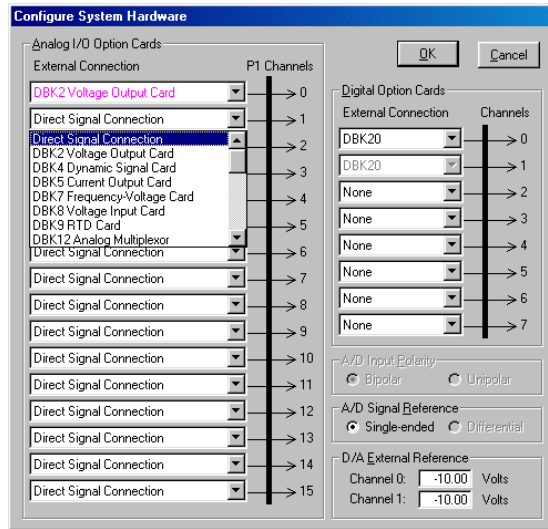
Configure System Hardware

Analog I/O Option Cards

External Connection

P1 Channels

DBK2 Voltage Output Card → 0

Direct Signal Connection → 1

Direct Signal Connection
DBK2 Voltage Output Card
DBK4 Dynamic Signal Card
DBK5 Current Output Card
DBK7 Frequency-Voltage Card
DBK8 Voltage Input Card
DBK9 RTD Card
DBK12 Analog Multiplexor

→ 2
→ 3
→ 4
→ 5

Direct Signal Connection → 6
Direct Signal Connection → 7
Direct Signal Connection → 8
Direct Signal Connection → 9
Direct Signal Connection → 10
Direct Signal Connection → 11
Direct Signal Connection → 12
Direct Signal Connection → 13
Direct Signal Connection → 14
Direct Signal Connection → 15

OK

Cancel

Digital Option Cards

External Connection

Channels

DBK20 → 0
DBK20 → 1
None → 2
None → 3
None → 4
None → 5
None → 6
None → 7

A/D Input Polarity
Bipolar
Unipolar

A/D Signal Reference
Single-ended
Differential

D/A External Reference
Channel 0: -10.00 Volts
Channel 1: -10.00 Volts